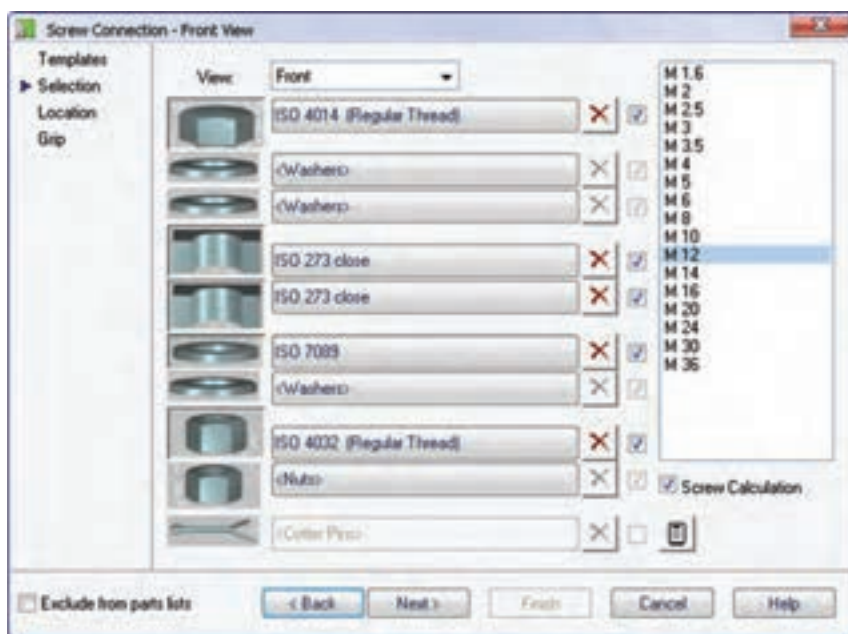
Screw Connection - Front View

Templates
Selection
Location
Grip

View: Front

ISO 4014 (Regular Thread)
<Washers>
<Washers>
ISO 273 close
ISO 273 close
ISO 7089
<Washers>
ISO 4032 (Regular Thread)
<Nuts>
<Cotter Pins>

M 1.6
M 2
M 2.5
M 3
M 3.5
M 4
M 5
M 6
M 8
M 10
M 12
M 14
M 16
M 20
M 24
M 30
M 36

Screw Calculation

Exclude from parts lists

< Back
Next >
Finish
Cancel
Help